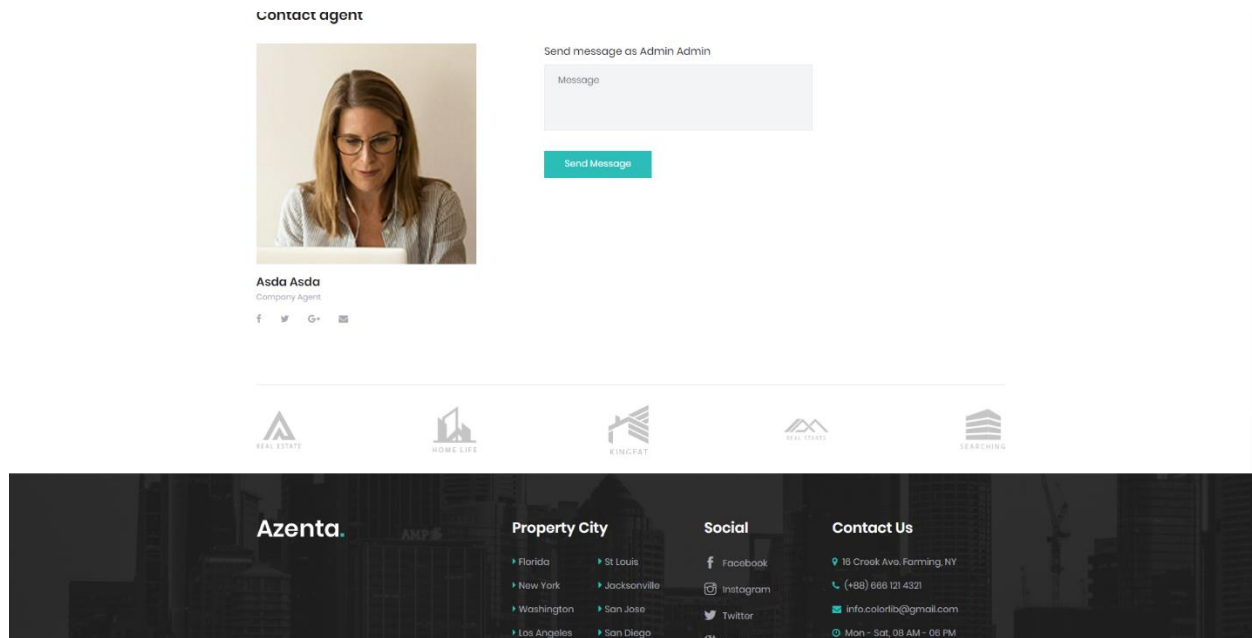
Contact agent

Asda Asda
Company Agent

Send message as Admin Admin

Message

Send Message

REAL ESTATE
HOME LIFE
KINGFAT
REAL STATES
SEARCHING

Azenta.

Property City
Florida
St Louis
New York
Jacksonville
Washington
San Jose
Los Angeles
San Diego

Social
Facebook
Instagram
Twitter

Contact Us
16 Creek Ave. Farming, NY
(+88) 666 121 4321
info.colorlib@gmail.com
Mon - Sat, 08 AM - 06 PM